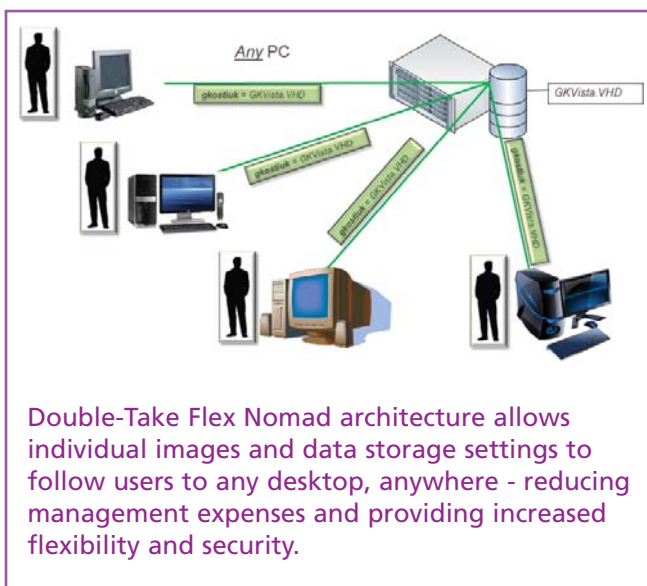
Any PC

gkostiuk = GKVista.VHD

GKVista.VHD

gkostiuk = GKVista.VHD

gkostiuk = GKVista.VHD

gkostiuk = GKVista.VHD

Double-Take Flex Nomad architecture allows individual images and data storage settings to follow users to any desktop, anywhere - reducing management expenses and providing increased flexibility and security.